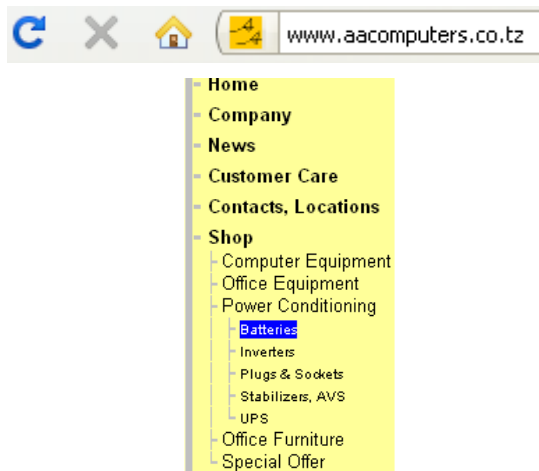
www.aacomputers.co.tz

Home
Company
News
Customer Care
Contacts, Locations
Shop
Computer Equipment
Office Equipment
Power Conditioning
Batteries
Inverters
Plugs & Sockets
Stabilizers, AVS
UPS
Office Furniture
Special Offer